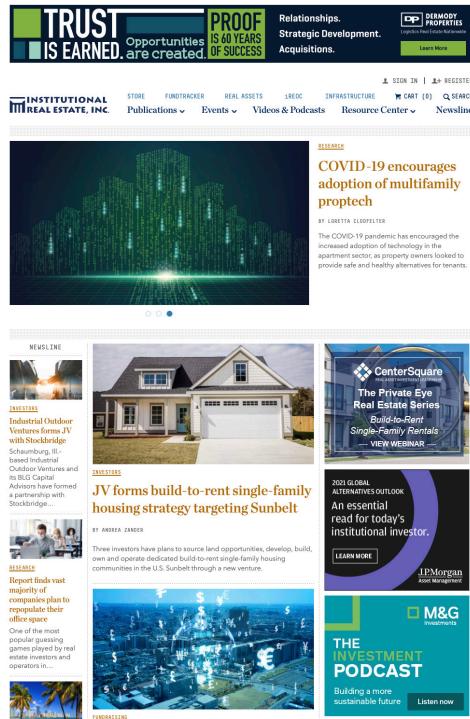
TRUST IS EARNED. Opportunities are created. PROOF IS 60 YEARS OF SUCCESS

Relationships. Strategic Development. Acquisitions.

DP DERMODY PROPERTIES Logistics Real Estate Nationwide

Learn More

SIGN IN | REGISTE

INSTITUTIONAL REAL ESTATE, INC.

STORE FUNDTRACKER REAL ASSETS iREOC INFRASTRUCTURE CART (0) SEARC

Publications Events Videos & Podcasts Resource Center Newsli

RESEARCH

COVID-19 encourages adoption of multifamily proptech

BY LORETTA CLODFELTER

The COVID-19 pandemic has encouraged the increased adoption of technology in the apartment sector, as property owners looked to provide safe and healthy alternatives for tenants.

NEWSLINE

INVESTORS

Industrial Outdoor Ventures forms JV with Stockbridge

Schaumburg, Ill.-based Industrial Outdoor Ventures and its BLG Capital Advisors have formed a partnership with Stockbridge....

RESEARCH

Report finds vast majority of companies plan to repopulate their office space

One of the most popular guessing games played by real estate investors and operators in....

INVESTORS

JV forms build-to-rent single-family housing strategy targeting Sunbelt

BY ANDREA ZANDER

Three investors have plans to source land opportunities, develop, build, own and operate dedicated build-to-rent single-family housing communities in the U.S. Sunbelt through a new venture.

FUNDRAISING

CenterSquare REAL ASSET INVESTMENT LEADERSHIP

The Private Eye Real Estate Series

Build-to-Rent Single-Family Rentals

VIEW WEBINAR

2021 GLOBAL ALTERNATIVES OUTLOOK

An essential read for today's institutional investor.

LEARN MORE

J.P.Morgan Asset Management

M&G investments

THE INVESTMENT PODCAST

Building a more sustainable future

Listen now